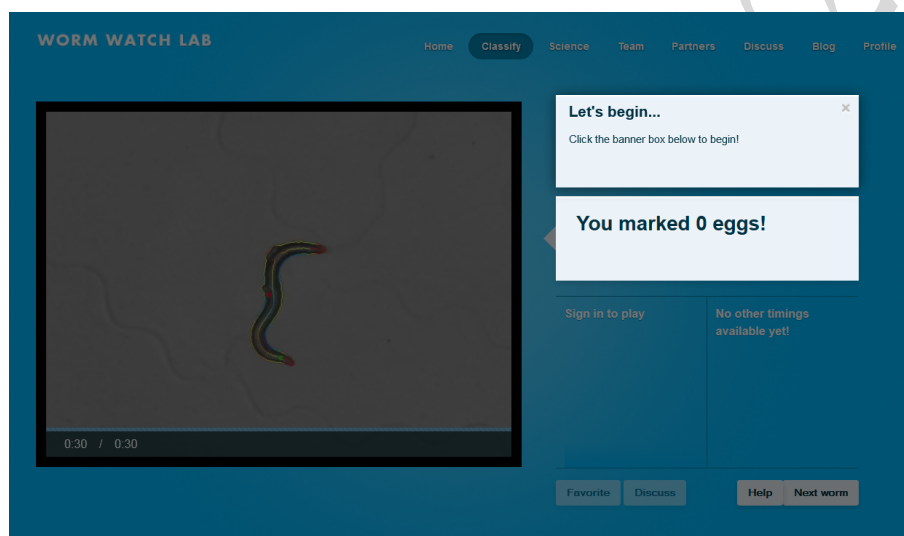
WORM WATCH LAB

Home Classify Science Team Partners Discuss Blog Profile

0:30 / 0:30

Let's begin...

×

Click the banner box below to begin!

You marked 0 eggs!

Sign in to play

No other timings available yet!

Favorite Discuss

Help Next worm